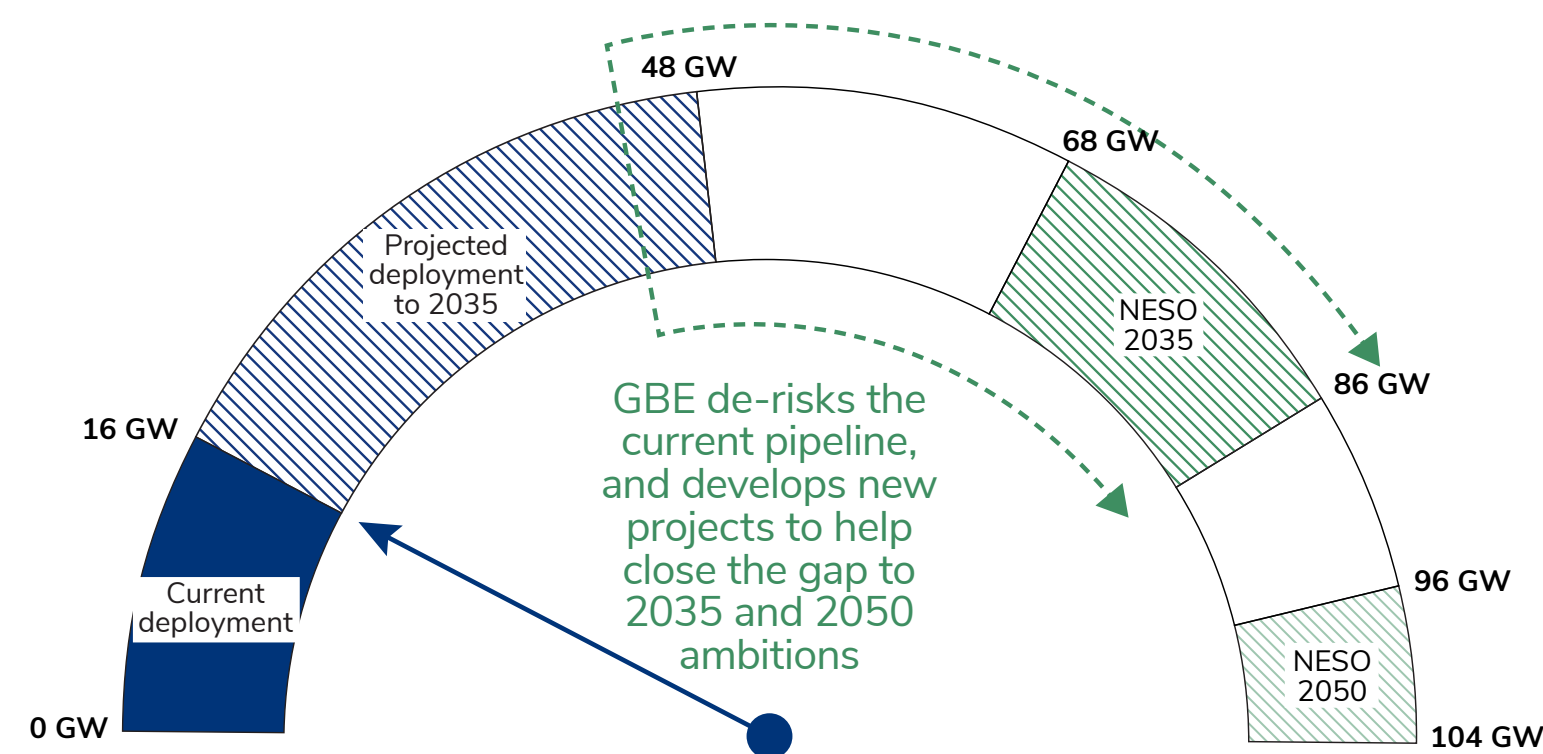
48 GW

68 GW

Projected deployment to 2035

NESO 2035

86 GW

16 GW

GBE de-risks the current pipeline, and develops new projects to help close the gap to 2035 and 2050 ambitions

96 GW

Current deployment

NESO 2050

0 GW

104 GW